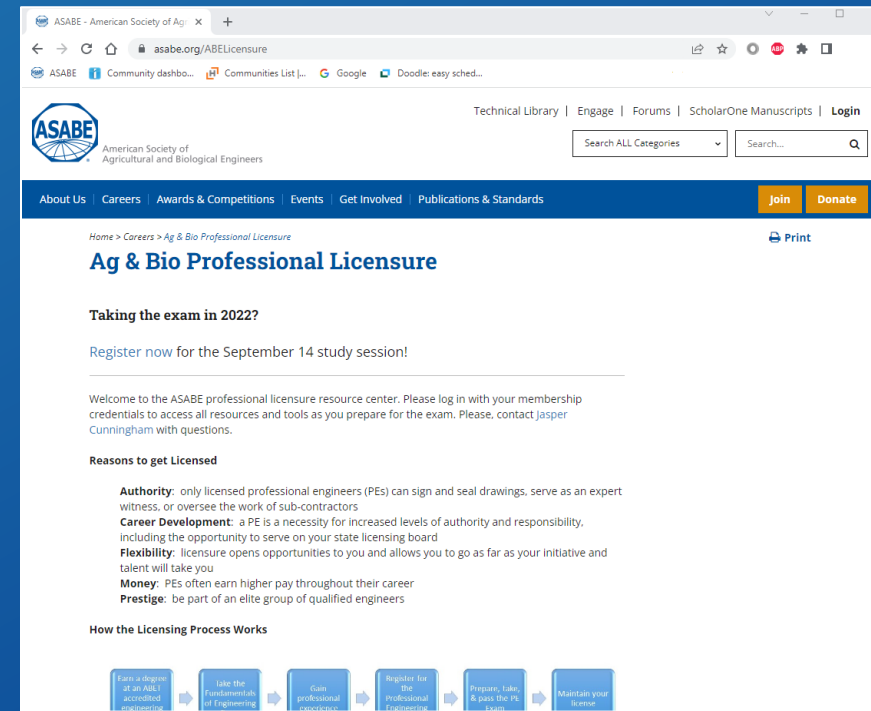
ASABE - American Society of Ag ×
+

asabe.org/ABELicensure

ASABE  Community dashbo...  Communities List |...  Google  Doodle: easy sched...

ASABE
American Society of Agricultural and Biological Engineers

Technical Library | Engage | Forums | ScholarOne Manuscripts | Login

Search ALL Categories
Search...

About Us | Careers | Awards & Competitions | Events | Get Involved | Publications & Standards
Join
Donate

Home > Careers > Ag & Bio Professional Licensure

Print

# Ag & Bio Professional Licensure

**Taking the exam in 2022?**

Register now for the September 14 study session!

Welcome to the ASABE professional licensure resource center. Please log in with your membership credentials to access all resources and tools as you prepare for the exam. Please, contact Jasper Cunningham with questions.

**Reasons to get Licensed**

**Authority**: only licensed professional engineers (PEs) can sign and seal drawings, serve as an expert witness, or oversee the work of sub-contractors
**Career Development**: a PE is a necessity for increased levels of authority and responsibility, including the opportunity to serve on your state licensing board
**Flexibility**: licensure opens opportunities to you and allows you to go as far as your initiative and talent will take you
**Money**: PEs often earn higher pay throughout their career
**Prestige**: be part of an elite group of qualified engineers

**How the Licensing Process Works**

Earn a degree at an ABET accredited engineering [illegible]
Take the Fundamentals of Engineering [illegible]
Gain professional experience
Register for the Professional Engineering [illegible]
Prepare, take, & pass the PE Exam
Maintain your license